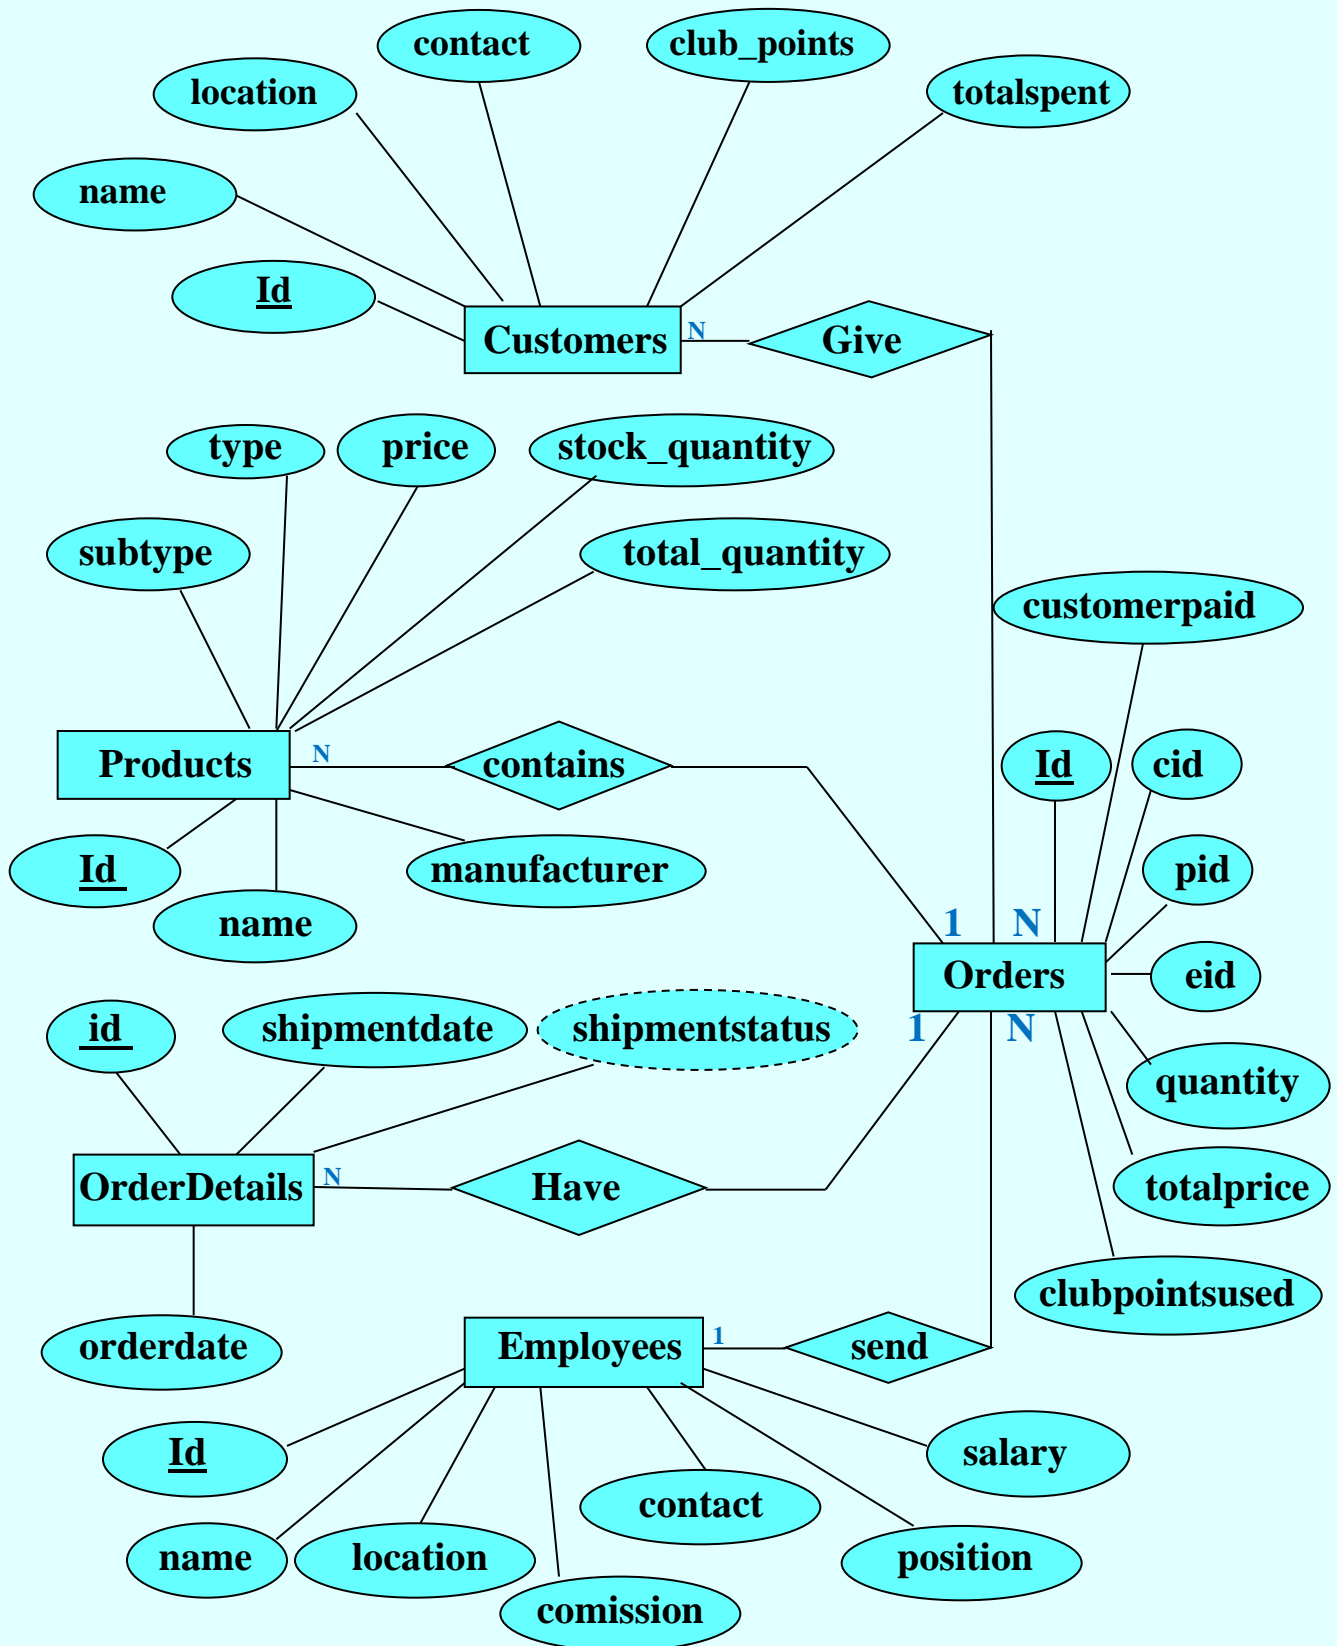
contact
club_points
location
totalspent
name
Id
Customers
N
Give
type
price
stock_quantity
subtype
total_quantity
customerpaid
Products
N
contains
Id
cid
Id
manufacturer
pid
name
1
N
Orders
eid
id
shipmentdate
shipmentstatus
1
N
quantity
OrderDetails
N
Have
totalprice
clubpointsused
orderdate
Employees
1
send
Id
salary
contact
name
location
position
comission